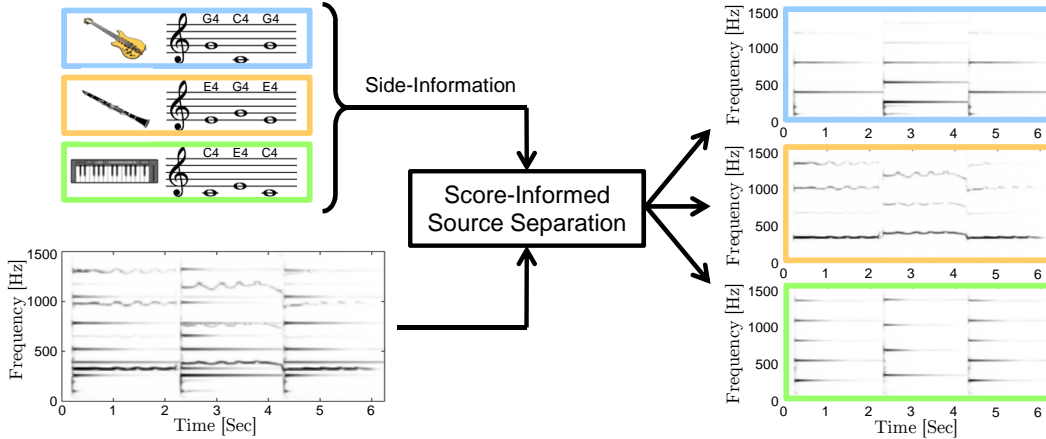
G4 C4 G4

E4 G4 E4

C4 E4 C4

Side-Information

Score-Informed Source Separation

Frequency [Hz]
1500
1000
500
0
0 1 2 3 4 5 6
Time [Sec]

Frequency [Hz]
1500
1000
500
0
0 1 2 3 4 5 6

Frequency [Hz]
1500
1000
500
0
0 1 2 3 4 5 6

Frequency [Hz]
1500
1000
500
0
0 1 2 3 4 5 6
Time [Sec]